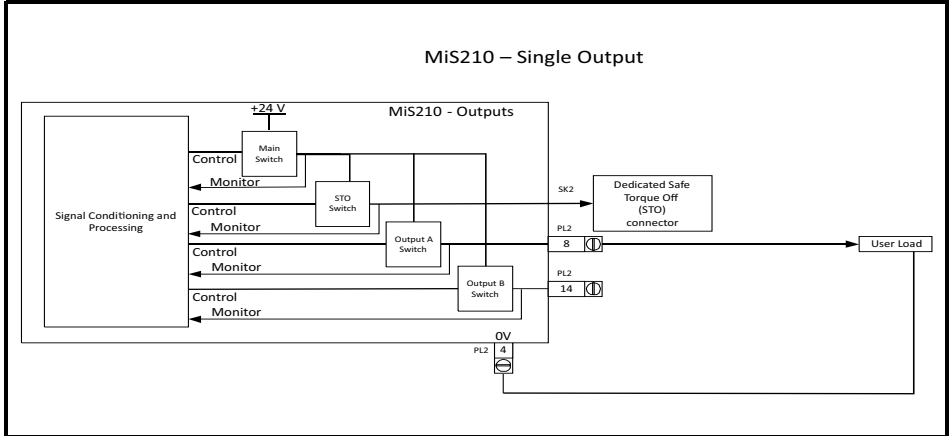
MiS210 – Single Output

MiS210 - Outputs

+24 V

Signal Conditioning and Processing

Main Switch

Control

Monitor

STO Switch

Control

Monitor

Output A Switch

Control

Monitor

Output B Switch

Control

Monitor

SK2

Dedicated Safe Torque Off (STO) connector

PL2

8

PL2

14

User Load

0V

PL2

4